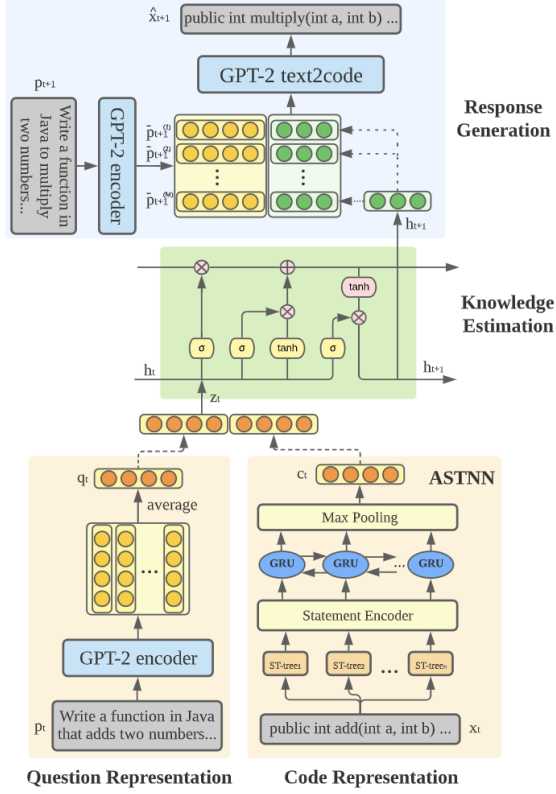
$\hat{x}_{t+1}$ public int multiply(int a, int b) ...

GPT-2 text2code

$p_{t+1}$

Write a function in Java to multiply two numbers...

GPT-2 encoder

$\bar{p}_{t+1}^{(1)}$

$\bar{p}_{t+1}^{(2)}$

$\bar{p}_{t+1}^{(M)}$

$h_{t+1}$

Response Generation

tanh

σ σ tanh σ

Knowledge Estimation

$h_t$

$h_{t+1}$

$z_t$

$q_t$

average

GPT-2 encoder

$p_t$

Write a function in Java that adds two numbers...

Question Representation

ASTNN

$c_t$

Max Pooling

GRU GRU ... GRU

Statement Encoder

ST-tree$_1$ ST-tree$_2$ ... ST-tree$_n$

public int add(int a, int b) ... $x_t$

Code Representation